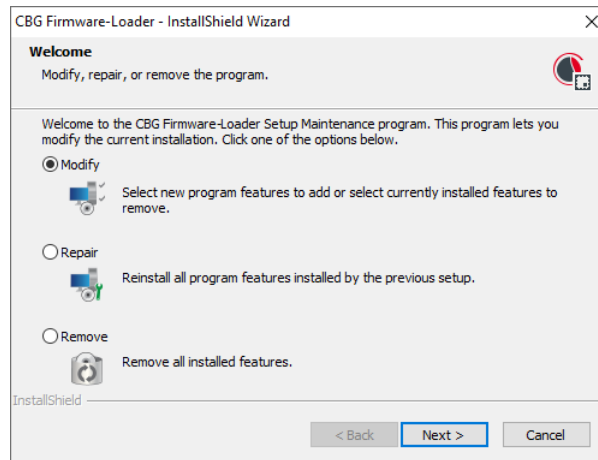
CBG Firmware-Loader - InstallShield Wizard

Welcome

Modify, repair, or remove the program.

Welcome to the CBG Firmware-Loader Setup Maintenance program. This program lets you modify the current installation. Click one of the options below.

Modify

Select new program features to add or select currently installed features to remove.

Repair

Reinstall all program features installed by the previous setup.

Remove

Remove all installed features.

InstallShield

< Back

Next >

Cancel